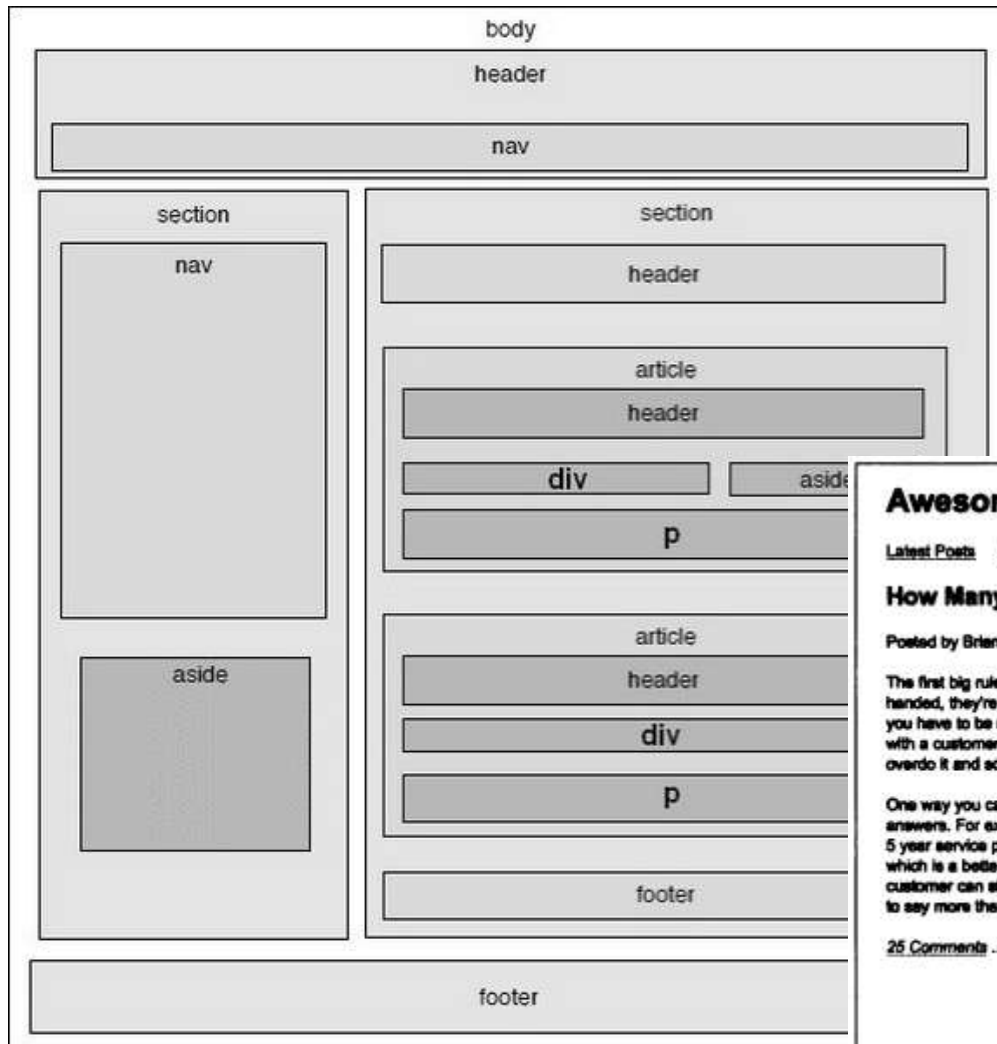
body

header

nav

section

nav

aside

section

header

article

header

div

aside

p

article

header

div

p

footer

footer

Awesor

Latest Posts

How Many

Posted by Brian

The first big rule handed, they're you have to be with a customer overdo it and so

One way you ca answers. For ex 5 year service p which is a bette customer can s to say more th

25 Comments .